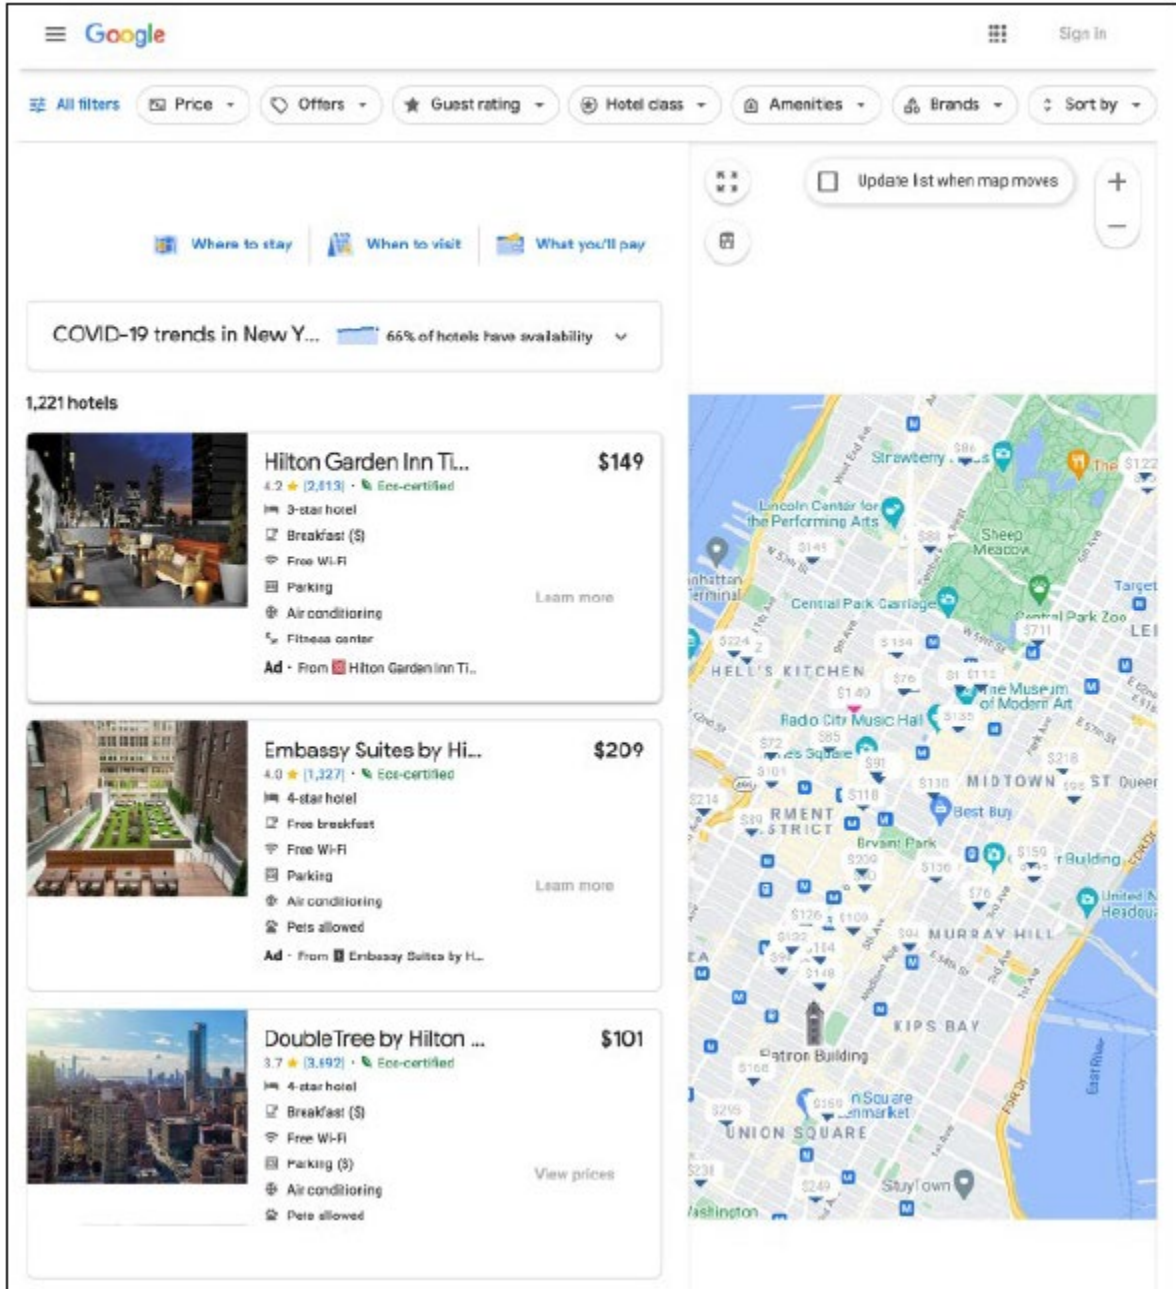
Google

Sign in

All filters Price Offers Guest rating Hotel class Amenities Brands Sort by

Update list when map moves

+

−

Where to stay When to visit What you'll pay

COVID-19 trends in New Y... 66% of hotels have availability

1,221 hotels

Hilton Garden Inn Ti...
$149
4.2 ★ (2,813) · Eco-certified
3-star hotel
Breakfast ($)
Free Wi-Fi
Parking
Air conditioning
Fitness center
Learn more
Ad · From Hilton Garden Inn Ti...

Embassy Suites by Hi...
$209
4.0 ★ (1,327) · Eco-certified
4-star hotel
Free breakfast
Free Wi-Fi
Parking
Air conditioning
Pets allowed
Learn more
Ad · From Embassy Suites by H...

DoubleTree by Hilton ...
$101
3.7 ★ (3,692) · Eco-certified
4-star hotel
Breakfast ($)
Free Wi-Fi
Parking ($)
Air conditioning
Pets allowed
View prices

Strawberry Fields
Lincoln Center for the Performing Arts
Sheep Meadow
Manhattan Terminal
Central Park Carriage
Central Park Zoo
Target
HELL'S KITCHEN
The Museum of Modern Art
Radio City Music Hall
Times Square
MIDTOWN
Best Buy
GARMENT DISTRICT
Bryant Park
Empire State Building
United Nations Headquarters
MURRAY HILL
KIPS BAY
Flatiron Building
Union Square Greenmarket
UNION SQUARE
StuyTown
Washington
East River
FDR Dr
$149 $145 $88 $224 $154 $711 $76 $140 $135 $72 $85 $101 $91 $218 $214 $118 $130 $89 $209 $159 $130 $76 $126 $100 $132 $104 $99 $148 $168 $295 $159 $231 $249 $122 $86